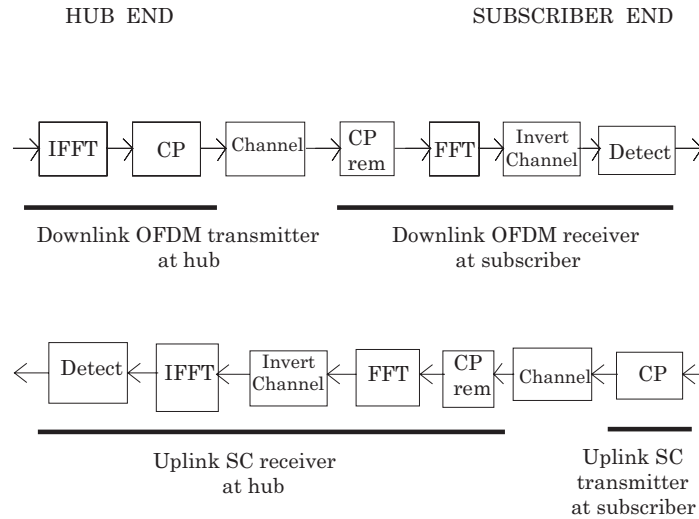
HUB END

SUBSCRIBER END

IFFT
CP
Channel
CP rem
FFT
Invert Channel
Detect

Downlink OFDM transmitter at hub

Downlink OFDM receiver at subscriber

Detect
IFFT
Invert Channel
FFT
CP rem
Channel
CP

Uplink SC receiver at hub

Uplink SC transmitter at subscriber